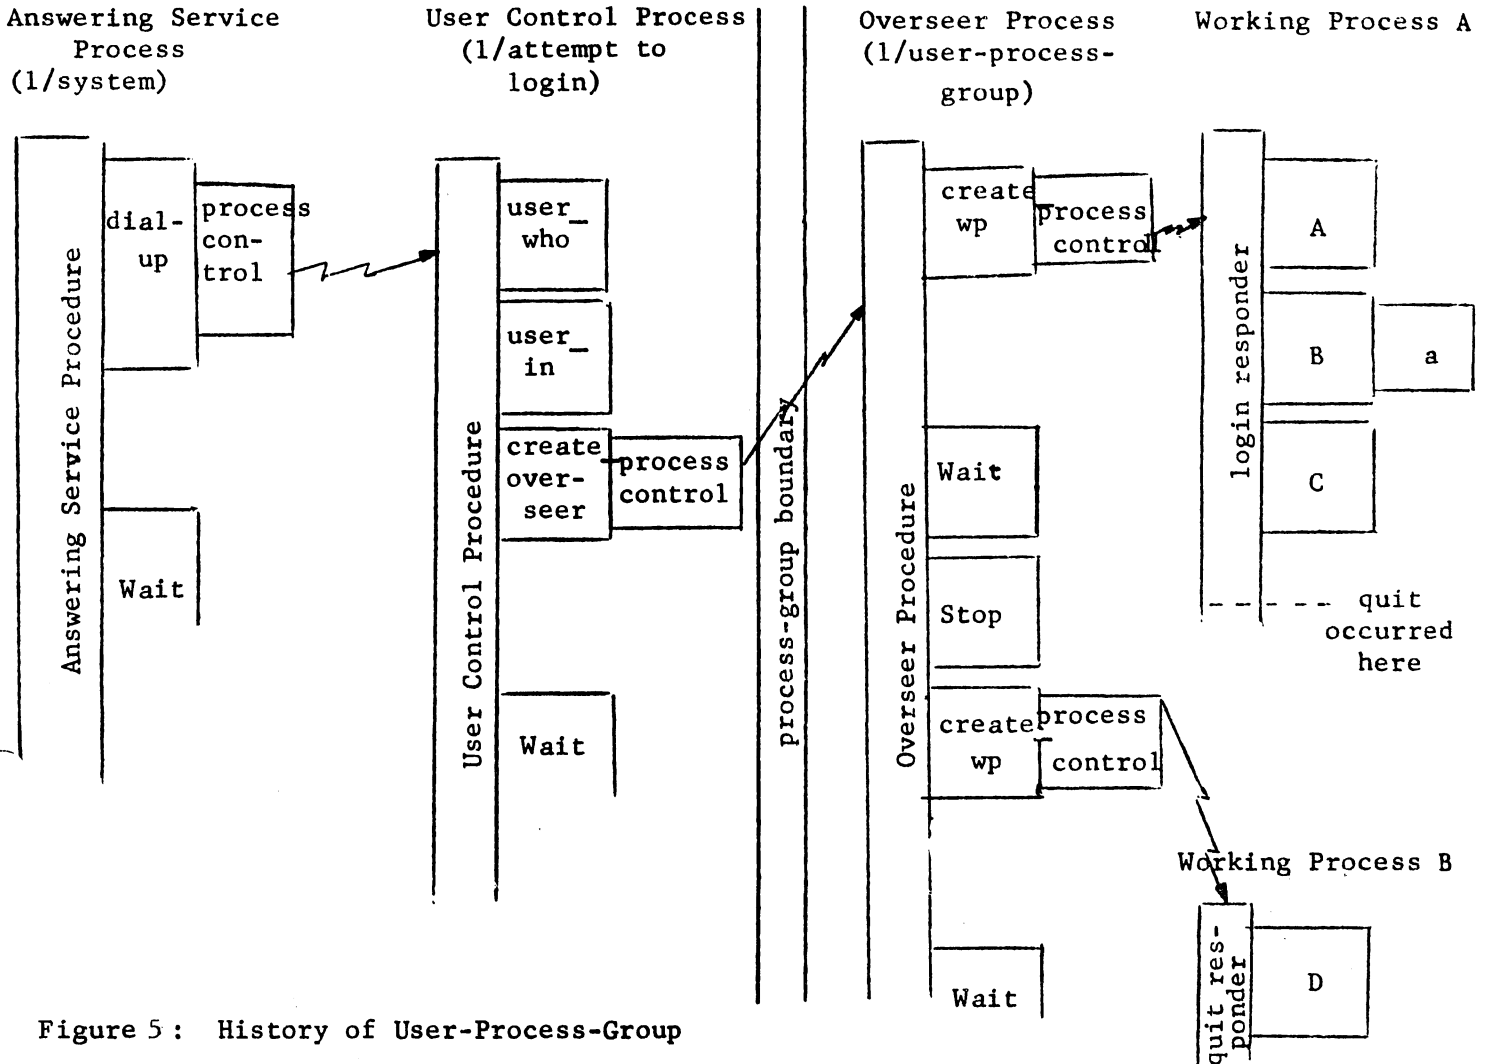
Answering Service Process (1/system)

User Control Process (1/attempt to login)

Overseer Process (1/user-process-group)

Working Process A

Answering Service Procedure

dial-up

process con-trol

Wait

User Control Procedure

user_ who

user_ in

create over-seer

process control

Wait

process-group boundary

Overseer Procedure

create wp

process control

Wait

Stop

create wp

process control

Wait

login responder

A

B

a

C

quit occurred here

Working Process B

quit res-ponder

D

Figure 5: History of User-Process-Group